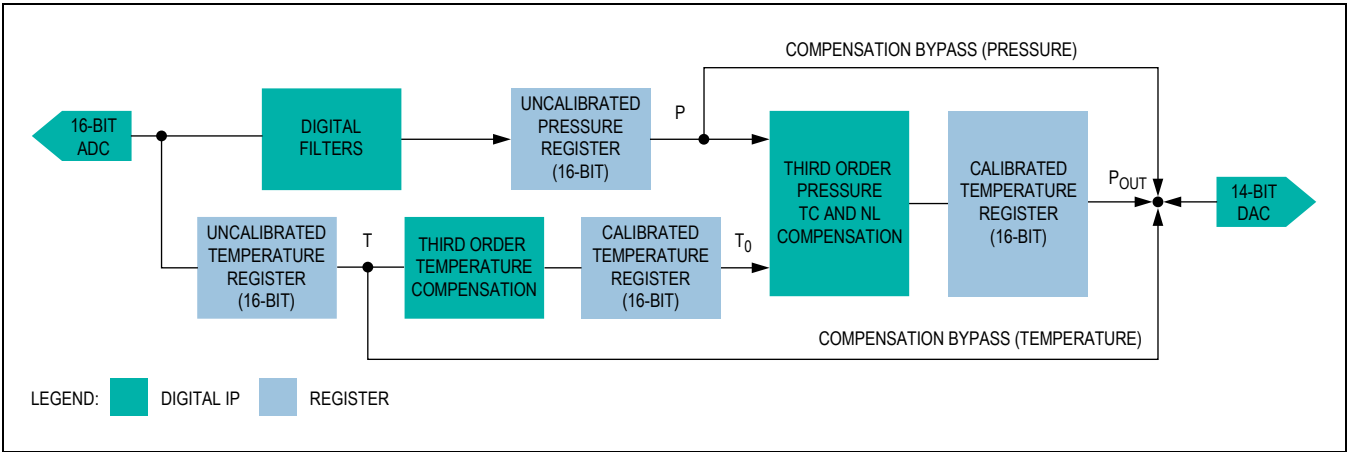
COMPENSATION BYPASS (PRESSURE)

16-BIT ADC

DIGITAL FILTERS

UNCALIBRATED PRESSURE REGISTER (16-BIT)

P

THIRD ORDER PRESSURE TC AND NL COMPENSATION

CALIBRATED TEMPERATURE REGISTER (16-BIT)

$P_{OUT}$

14-BIT DAC

UNCALIBRATED TEMPERATURE REGISTER (16-BIT)

T

THIRD ORDER TEMPERATURE COMPENSATION

CALIBRATED TEMPERATURE REGISTER (16-BIT)

$T_0$

COMPENSATION BYPASS (TEMPERATURE)

LEGEND: DIGITAL IP REGISTER